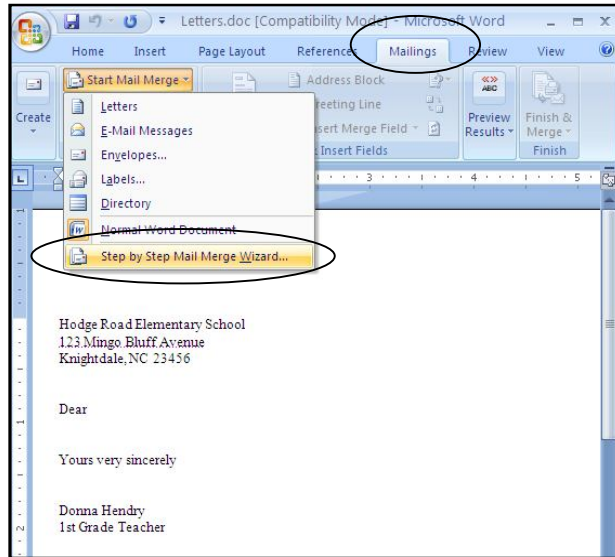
Letters.doc [Compatibility Mode] - Microsoft Word

Home Insert Page Layout References Mailings Review View

Create

Start Mail Merge

Letters
E-Mail Messages
Envelopes...
Labels...
Directory
Normal Word Document
Step by Step Mail Merge Wizard...

Address Block
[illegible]reeting Line
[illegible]sert Merge Field
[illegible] Insert Fields

«»
ABC

Preview Results

Finish & Merge
Finish

Hodge Road Elementary School
123 Mingo Bluff Avenue
Knightdale, NC 23456

Dear

Yours very sincerely

Donna Hendry
1st Grade Teacher